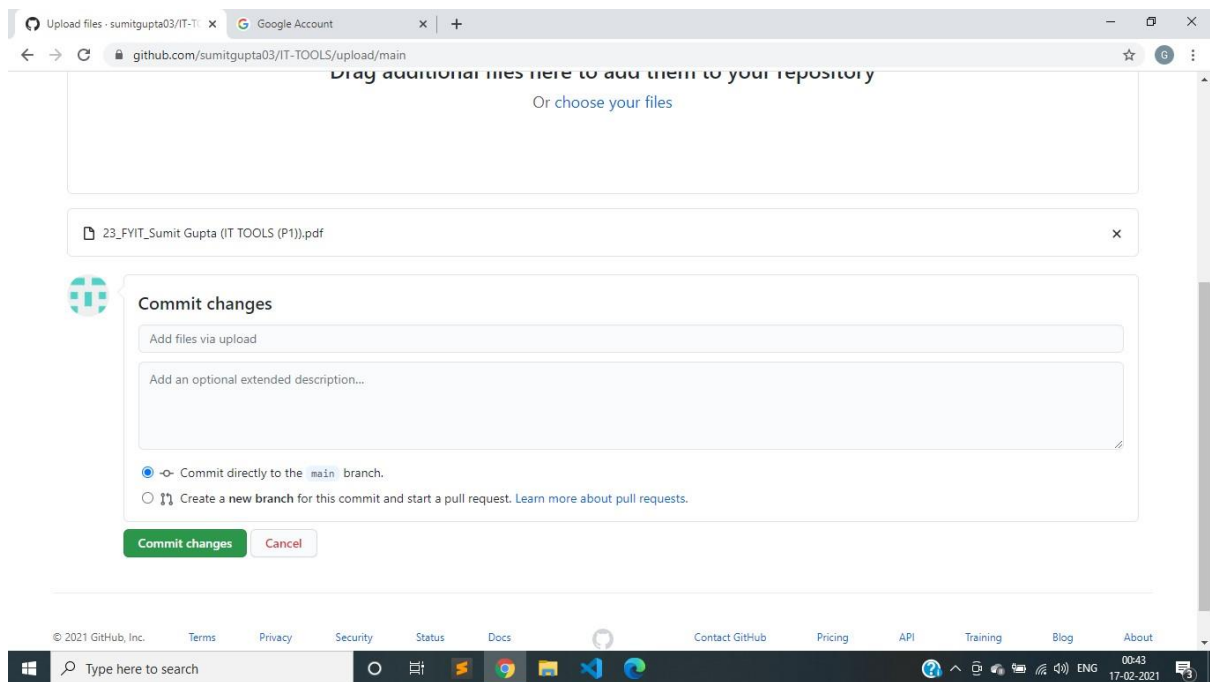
Upload files · sumitgupta03/IT-T
Google Account
+
github.com/sumitgupta03/IT-TOOLS/upload/main
G

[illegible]
Or choose your files

23_FYIT_Sumit Gupta (IT TOOLS (P1)).pdf
×

Commit changes
Add files via upload
Add an optional extended description...

Commit directly to the main branch.
Create a new branch for this commit and start a pull request. Learn more about pull requests.

Commit changes
Cancel

© 2021 GitHub, Inc. Terms Privacy Security Status Docs Contact GitHub Pricing API Training Blog About

Type here to search
ENG
00:43
17-02-2021
3